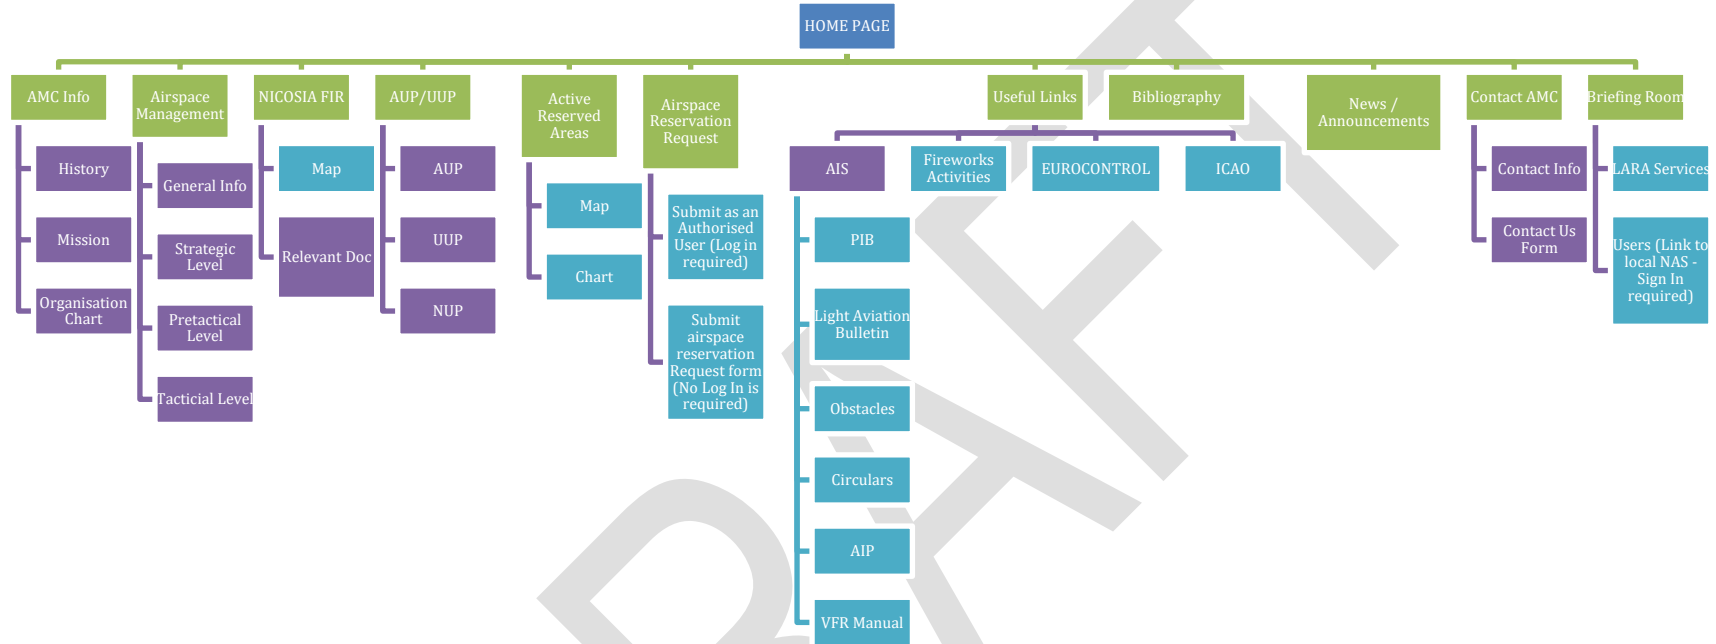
HOME PAGE

AMC Info

History

Mission

Organisation Chart

Airspace Management

General Info

Strategic Level

Pretactical Level

Tacticial Level

NICOSIA FIR

Map

Relevant Doc

AUP/UUP

AUP

UUP

NUP

Active Reserved Areas

Map

Chart

Airspace Reservation Request

Submit as an Authorised User (Log in required)

Submit airspace reservation Request form (No Log In is required)

Useful Links

Bibliography

AIS

PIB

Light Aviation Bulletin

Obstacles

Circulars

AIP

VFR Manual

Fireworks Activities

EUROCONTROL

ICAO

News / Announcements

Contact AMC

Contact Info

Contact Us Form

Briefing Room

LARA Services

Users (Link to local NAS - Sign In required)

DRAFT